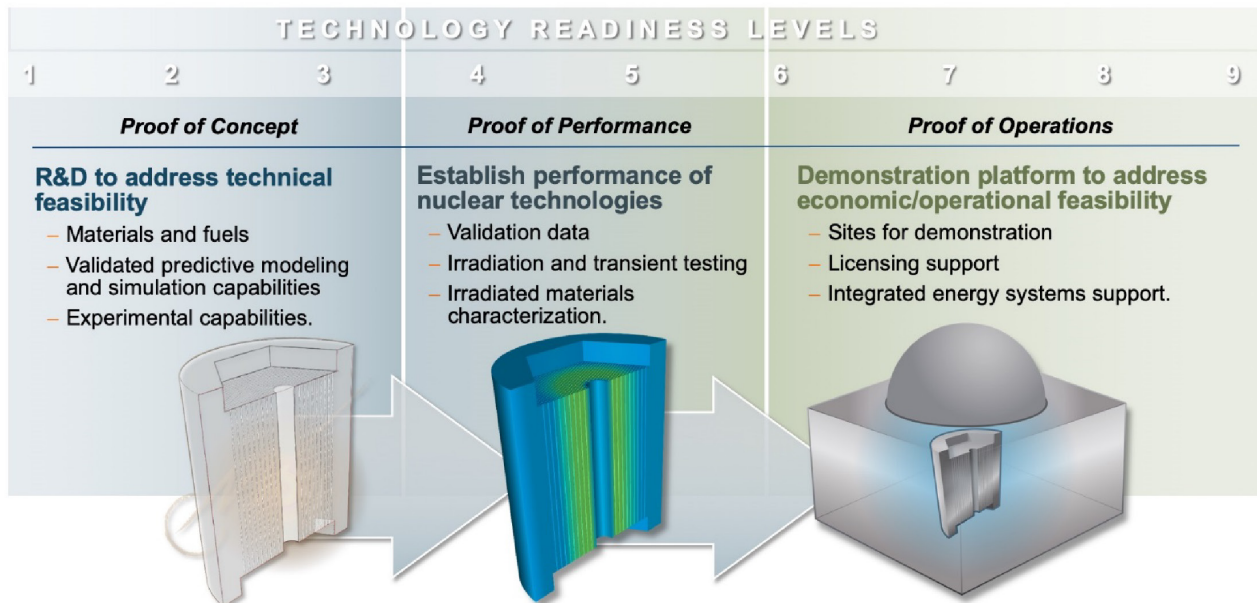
TECHNOLOGY READINESS LEVELS

1 2 3 4 5 6 7 8 9

Proof of Concept

R&D to address technical feasibility

– Materials and fuels
– Validated predictive modeling and simulation capabilities
– Experimental capabilities.

Proof of Performance

Establish performance of nuclear technologies

– Validation data
– Irradiation and transient testing
– Irradiated materials characterization.

Proof of Operations

Demonstration platform to address economic/operational feasibility

– Sites for demonstration
– Licensing support
– Integrated energy systems support.